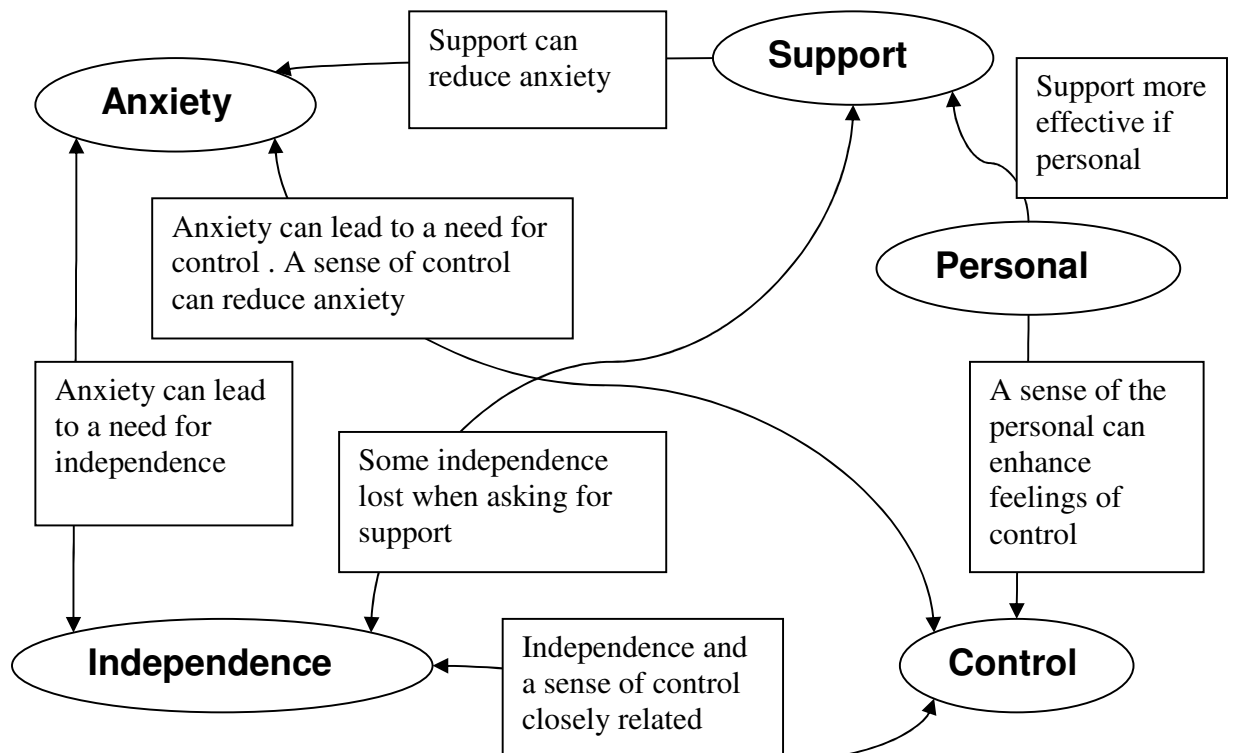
Support can reduce anxiety

Support

Anxiety

Support more effective if personal

Anxiety can lead to a need for control . A sense of control can reduce anxiety

Personal

Anxiety can lead to a need for independence

Some independence lost when asking for support

A sense of the personal can enhance feelings of control

Independence

Independence and a sense of control closely related

Control